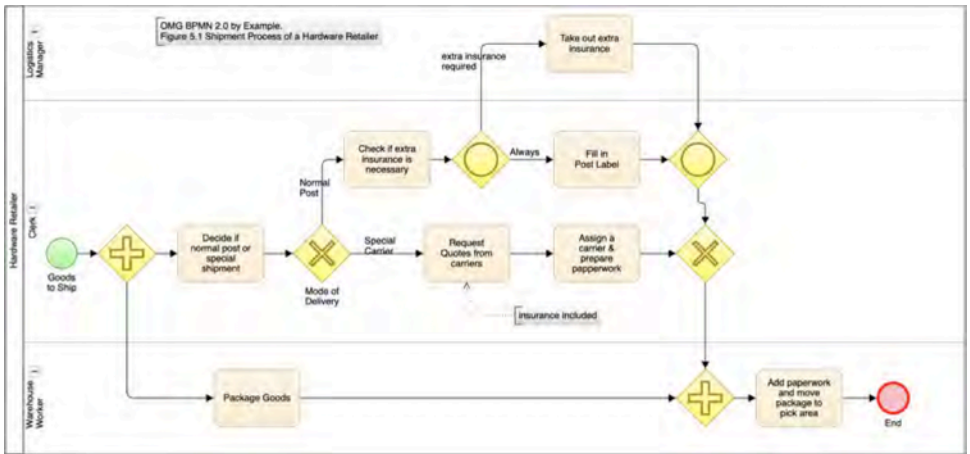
OMG BPMN 2.0 by Example.
Figure 5.1 Shipment Process of a Hardware Retailer

Hardware Retailer

Logistics Manager

Clerk

Warehouse Worker

Goods to Ship

Decide if normal post or special shipment

Mode of Delivery

Normal Post

Special Carrier

Check if extra insurance is necessary

extra insurance required

Always

Take out extra insurance

Fill in Post Label

Request Quotes from carriers

Insurance included

Assign a carrier & prepare papperwork

Package Goods

Add paperwork and move package to pick area

End